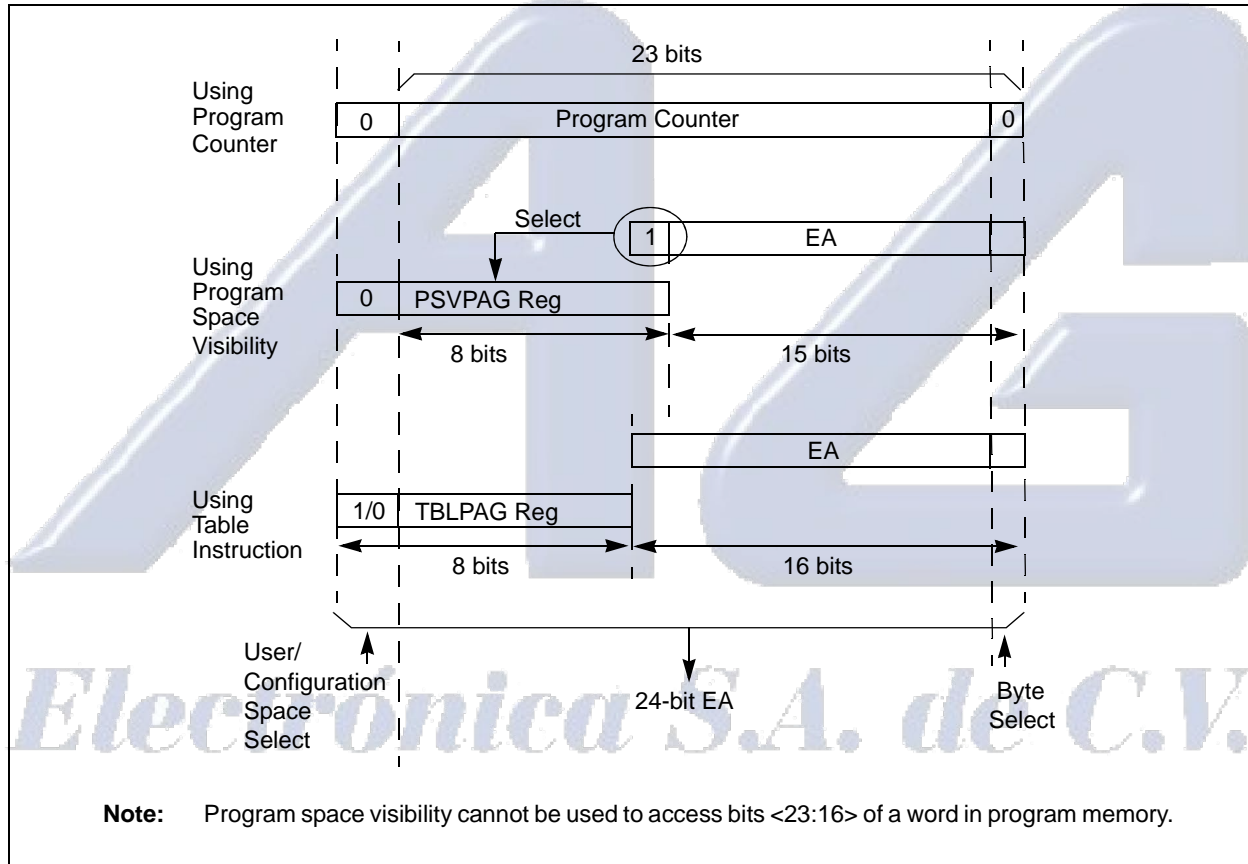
23 bits

Using Program Counter

0 Program Counter 0

Select

1 EA

Using Program Space Visibility

0 PSVPAG Reg

8 bits

15 bits

EA

Using Table Instruction

1/0 TBLPAG Reg

8 bits

16 bits

User/ Configuration Space Select

24-bit EA

Byte Select

Electrónica S.A. de C.V.

**Note:** Program space visibility cannot be used to access bits <23:16> of a word in program memory.